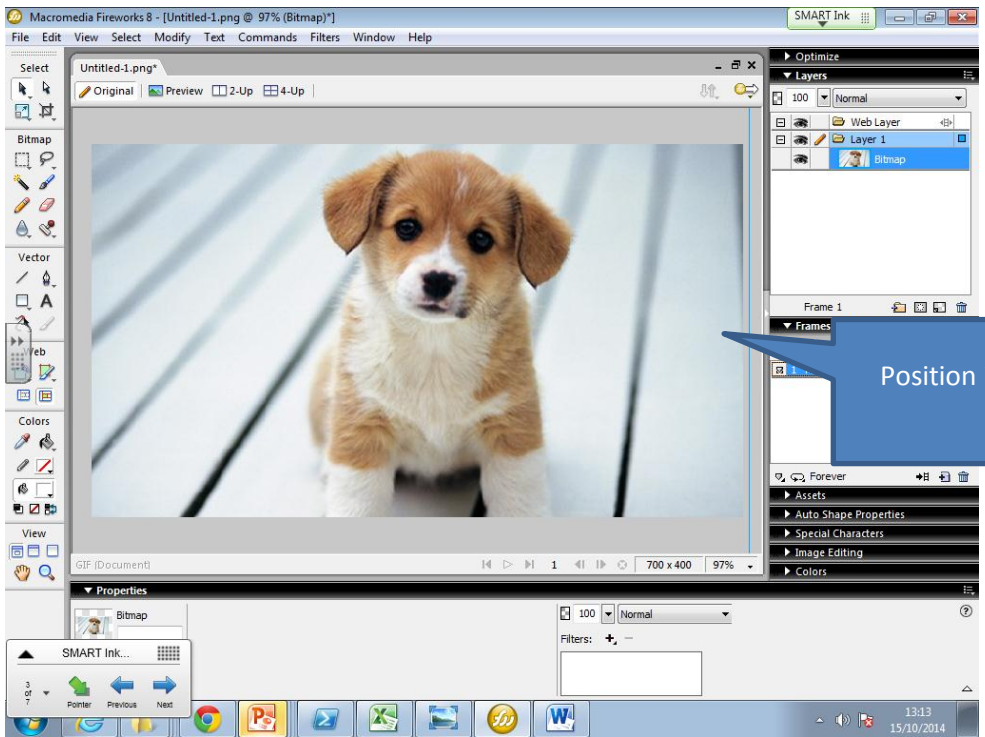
Macromedia Fireworks 8 - [Untitled-1.png @ 97% (Bitmap)*]

SMART Ink

File Edit View Select Modify Text Commands Filters Window Help

Select

Bitmap

Vector

Web

Colors

View

Untitled-1.png*

Original Preview 2-Up 4-Up

GIF (Document)

1

700 x 400

97%

Optimize

Layers

100 Normal

Web Layer

Layer 1

Bitmap

Frame 1

Frames

1

Position

Forever

Assets

Auto Shape Properties

Special Characters

Image Editing

Colors

Properties

Bitmap

100 Normal

Filters: +, −

SMART Ink...

3 of 7

Pointer Previous Next

13:13
15/10/2014